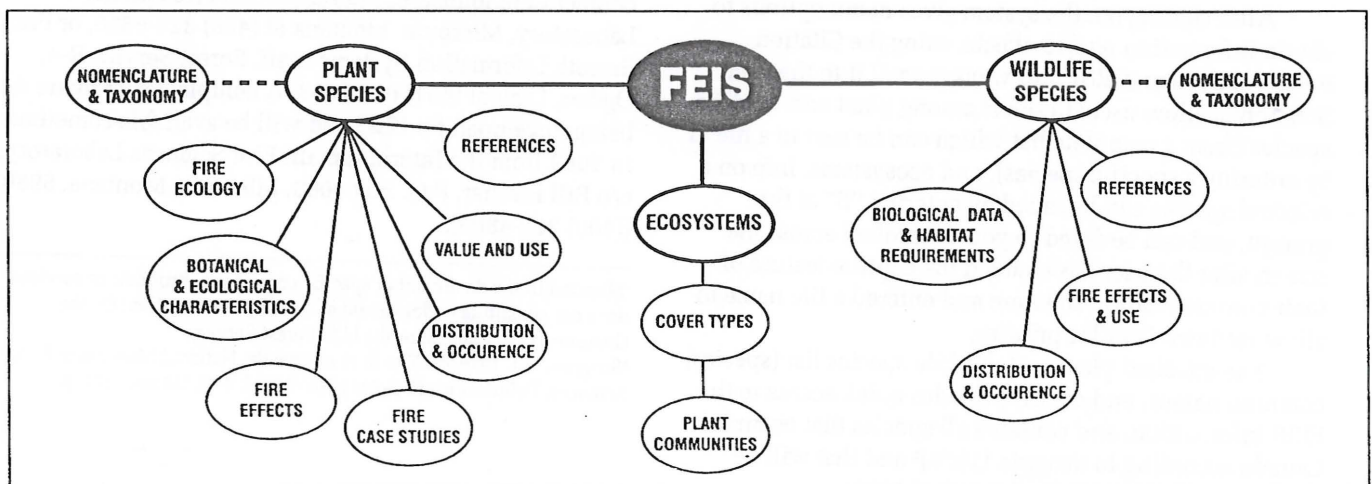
NOMENCLATURE & TAXONOMY

PLANT SPECIES

FEIS

WILDLIFE SPECIES

NOMENCLATURE & TAXONOMY

REFERENCES

FIRE ECOLOGY

VALUE AND USE

BOTANICAL & ECOLOGICAL CHARACTERISTICS

DISTRIBUTION & OCCURENCE

FIRE EFFECTS

FIRE CASE STUDIES

ECOSYSTEMS

COVER TYPES

PLANT COMMUNITIES

REFERENCES

BIOLOGICAL DATA & HABITAT REQUIREMENTS

FIRE EFFECTS & USE

DISTRIBUTION & OCCURENCE